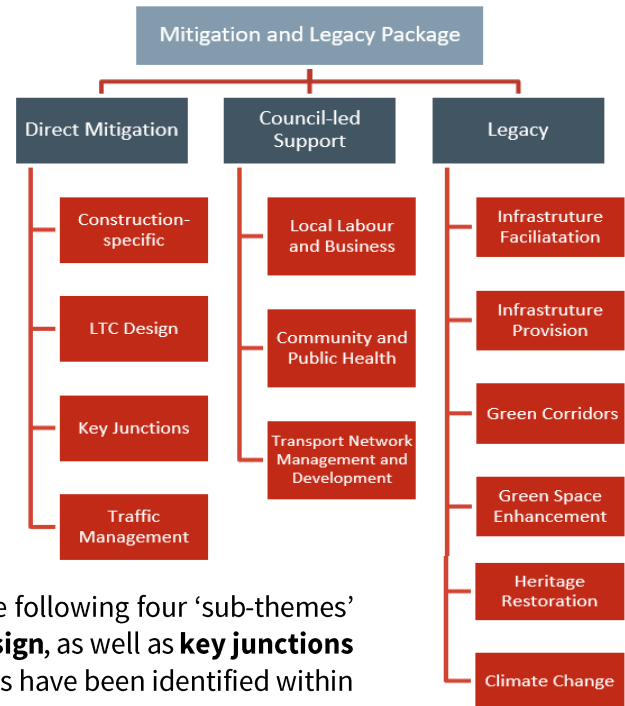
Mitigation and Legacy Package

Direct Mitigation

Construction-specific

LTC Design

Key Junctions

Traffic Management

Council-led Support

Local Labour and Business

Community and Public Health

Transport Network Management and Development

Legacy

Infrastruture Faciliatation

Infrastruture Provision

Green Corridors

Green Space Enhancement

Heritage Restoration

Climate Change

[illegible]e following four 'sub-themes' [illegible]**sign**, as well as **key junctions** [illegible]s have been identified within